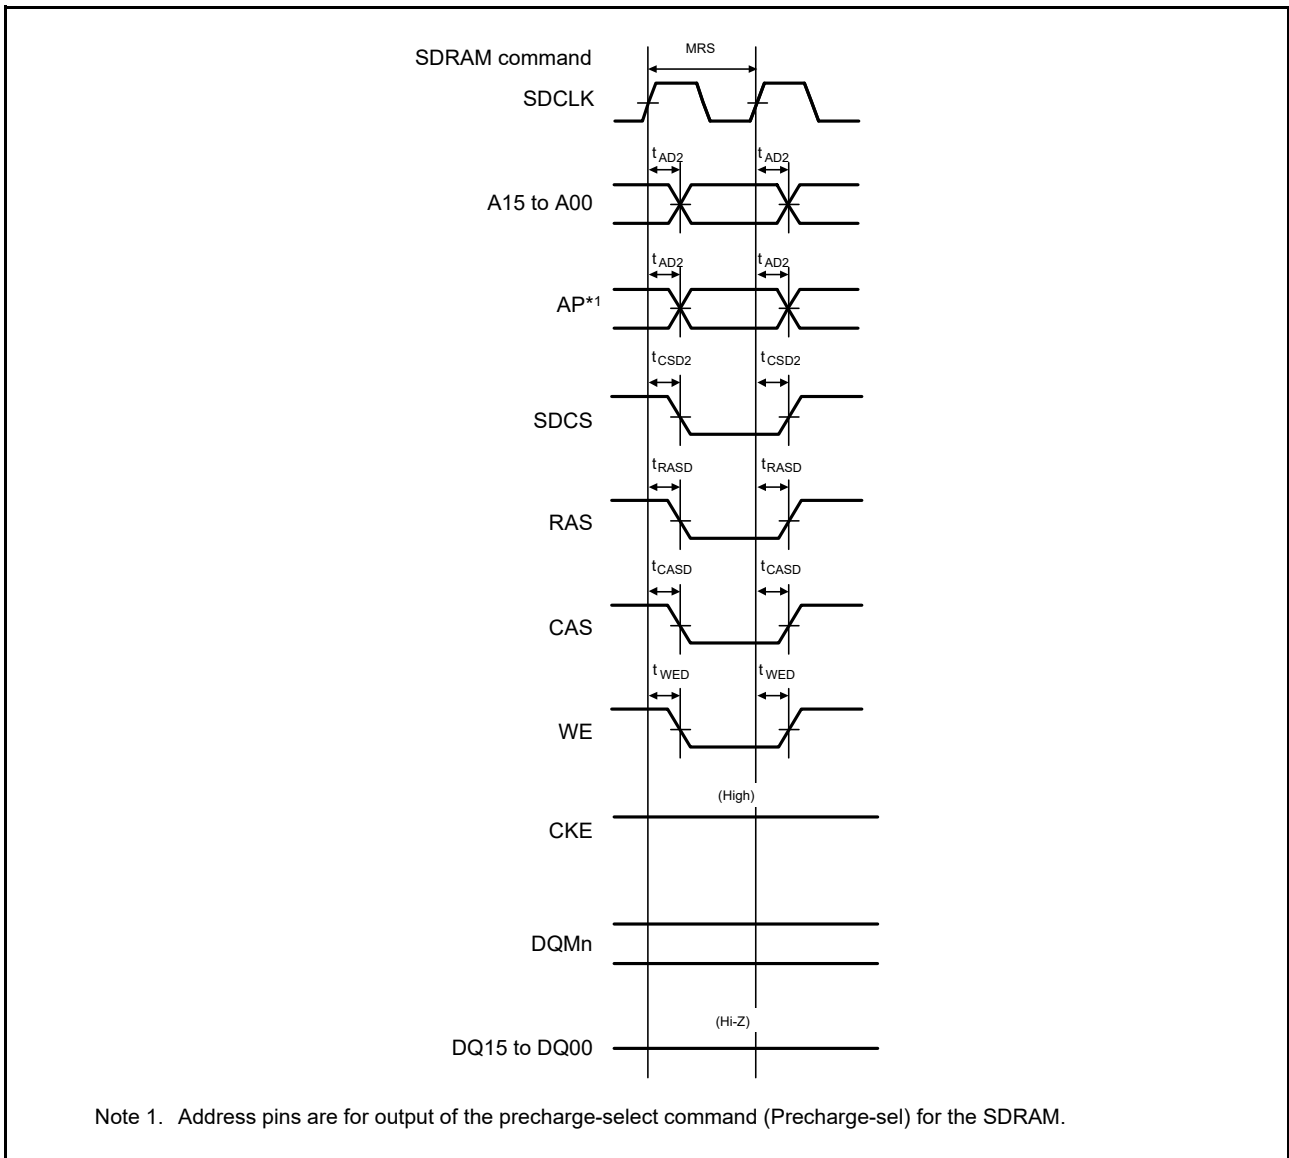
SDRAM command
MRS
SDCLK
$t_{AD2}$
$t_{AD2}$
A15 to A00
$t_{AD2}$
$t_{AD2}$
AP*1
$t_{CSD2}$
$t_{CSD2}$
SDCS
$t_{RASD}$
$t_{RASD}$
RAS
$t_{CASD}$
$t_{CASD}$
CAS
$t_{WED}$
$t_{WED}$
WE
(High)
CKE
DQMn
(Hi-Z)
DQ15 to DQ00

Note 1. Address pins are for output of the precharge-select command (Precharge-sel) for the SDRAM.